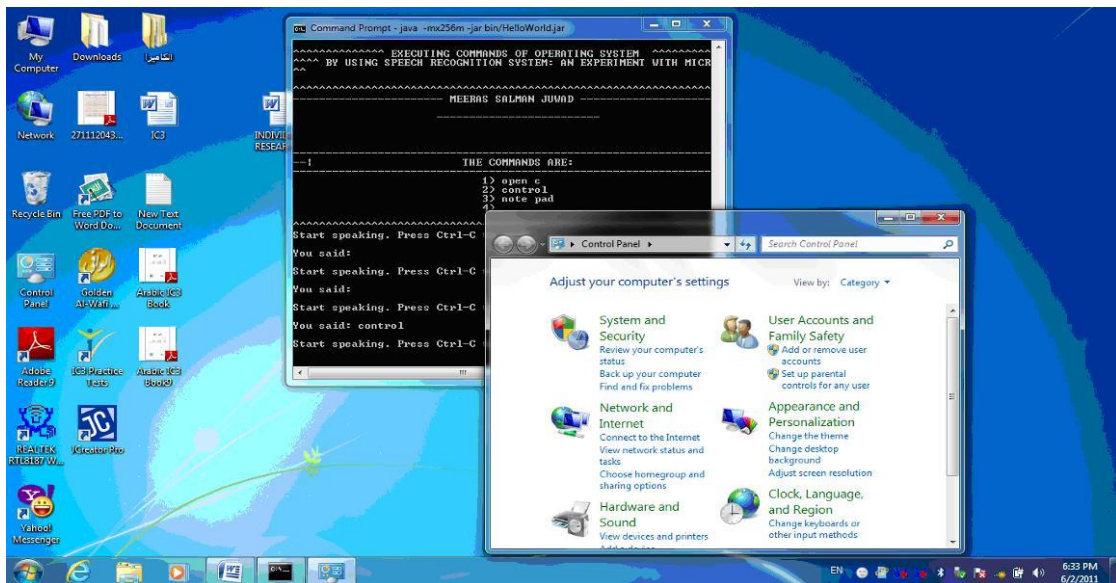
My Computer
Downloads
انكاميرا
Network
271112043...
IC3
INDIVI RESEAR
Recycle Bin
Free PDF to Word Do...
New Text Document
Control Panel
Golden Al-Wafi...
Arabic IC3 Book
Adobe Reader 9
IC3 Practice Tests
Arabic IC3 Book9
REALTEK RTL8187 W...
JCreator Pro
Yahoo! Messenger

Command Prompt - java -mx256m -jar bin/HelloWorld.jar

^^^^^^^^^^^^^^^ EXECUTING COMMANDS OF OPERATING SYSTEM ^^^^^^^^^
^^^^ BY USING SPEECH RECOGNITION SYSTEM: AN EXPERIMENT WITH MICR
^^
MEERAS SALMAN JUVAD
--!
THE COMMANDS ARE:
1) open c
2) control
3) note pad
4)
Start speaking. Press Ctrl-C
You said:
Start speaking. Press Ctrl-C
You said:
Start speaking. Press Ctrl-C
You said: control
Start speaking. Press Ctrl-C

Control Panel ▸
Search Control Panel
Adjust your computer's settings
View by: Category ▾
System and Security
Review your computer's status
Back up your computer
Find and fix problems
User Accounts and Family Safety
Add or remove user accounts
Set up parental controls for any user
Network and Internet
Connect to the Internet
View network status and tasks
Choose homegroup and sharing options
Appearance and Personalization
Change the theme
Change desktop background
Adjust screen resolution
Hardware and Sound
View devices and printers
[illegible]
Clock, Language, and Region
Change keyboards or other input methods

EN
6:33 PM
6/2/2011